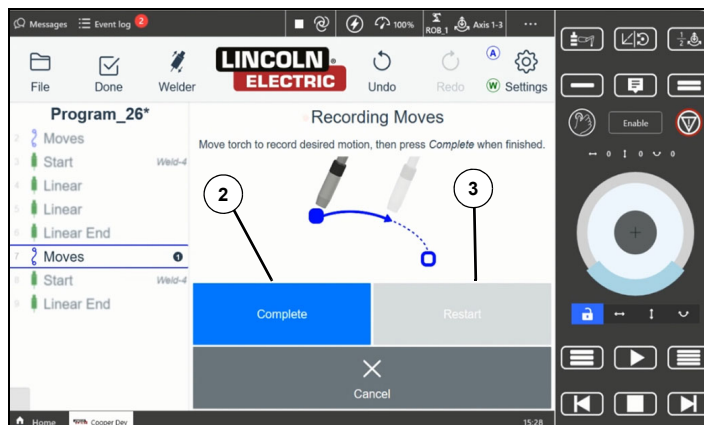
Messages Event log 2

100% ROB_1 Axis 1-3 ···

File Done Welder

LINCOLN ELECTRIC

Undo Redo Settings

Program_26*

2 Moves
3 Start Weld-4
4 Linear
5 Linear
6 Linear End
7 Moves
8 Start Weld-4
9 Linear End

Recording Moves

Move torch to record desired motion, then press *Complete* when finished.

2

3

Complete

Restart

Cancel

Enable

↔ 0 ↕ 0 ∪ 0

Home Copper Dev

15:28